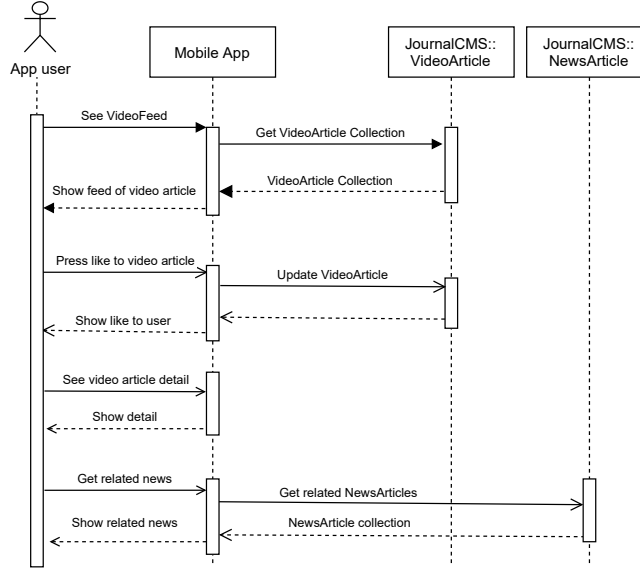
App user

Mobile App

JournalCMS:: VideoArticle

JournalCMS:: NewsArticle

See VideoFeed

Get VideoArticle Collection

VideoArticle Collection

Show feed of video article

Press like to video article

Update VideoArticle

Show like to user

See video article detail

Show detail

Get related news

Get related NewsArticles

NewsArticle collection

Show related news